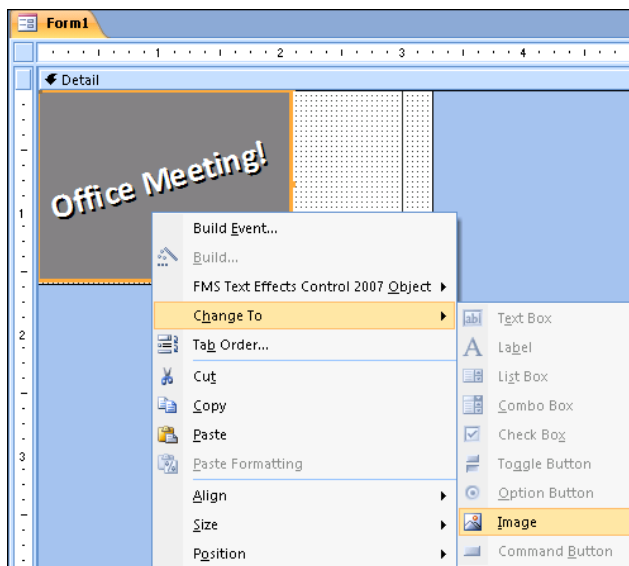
Form1

1 2 3 4

Detail

Office Meeting!

1

2

3

Build Event...
Build...
FMS Text Effects Control 2007 Object
Change To
Tab Order...
Cut
Copy
Paste
Paste Formatting
Align
Size
Position

Text Box
Label
List Box
Combo Box
Check Box
Toggle Button
Option Button
Image
Command Button